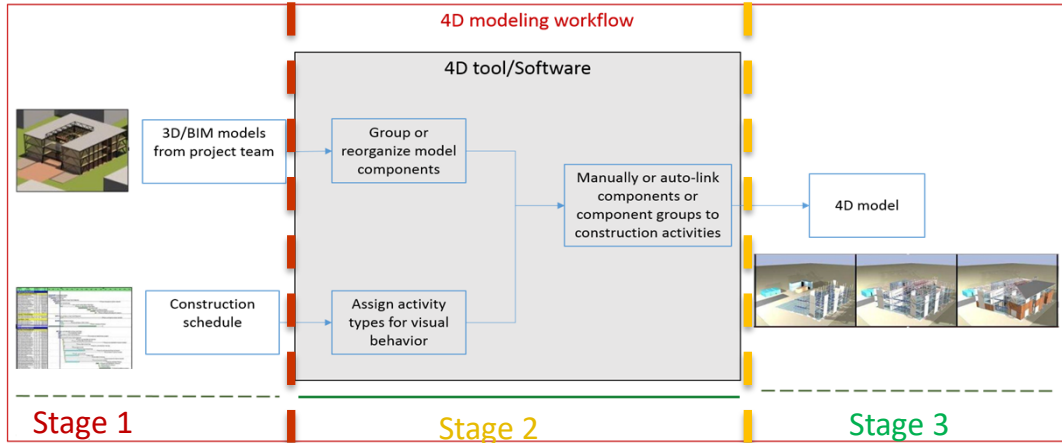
4D modeling workflow

4D tool/Software

3D/BIM models from project team

Group or reorganize model components

Manually or auto-link components or component groups to construction activities

4D model

Construction schedule

Assign activity types for visual behavior

Stage 1

Stage 2

Stage 3